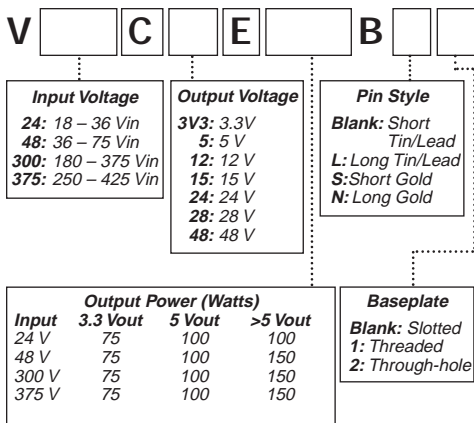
V C E B

**Input Voltage**
24: 18 – 36 Vin
48: 36 – 75 Vin
300: 180 – 375 Vin
375: 250 – 425 Vin

**Output Voltage**
3V3: 3.3V
5: 5 V
12: 12 V
15: 15 V
24: 24 V
28: 28 V
48: 48 V

**Pin Style**
Blank: Short Tin/Lead
L: Long Tin/Lead
S: Short Gold
N: Long Gold

**Output Power (Watts)**

| Input | 3.3 Vout | 5 Vout | >5 Vout |
|---|---|---|---|
| 24 V | 75 | 100 | 100 |
| 48 V | 75 | 100 | 150 |
| 300 V | 75 | 100 | 150 |
| 375 V | 75 | 100 | 150 |

**Baseplate**
Blank: Slotted
1: Threaded
2: Through-hole